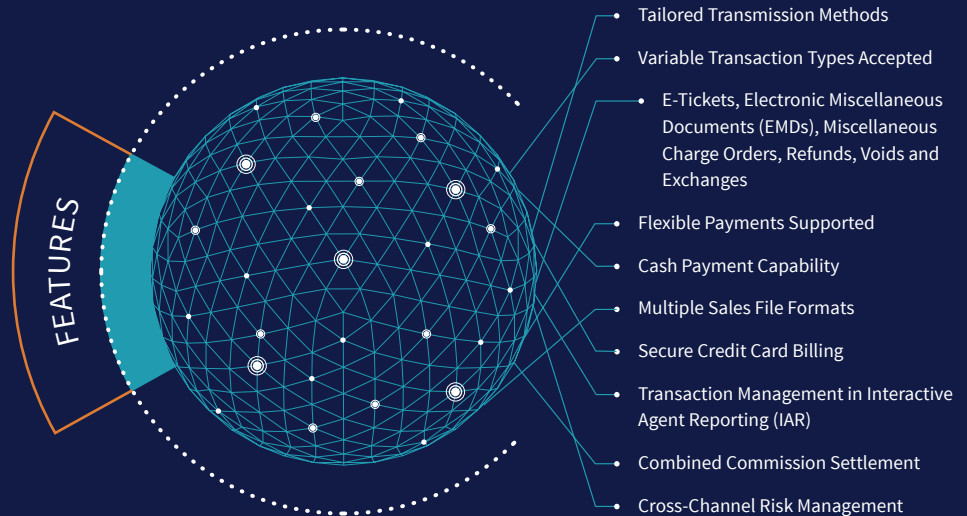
FEATURES

Tailored Transmission Methods

Variable Transaction Types Accepted

E-Tickets, Electronic Miscellaneous Documents (EMDs), Miscellaneous Charge Orders, Refunds, Voids and Exchanges

Flexible Payments Supported

Cash Payment Capability

Multiple Sales File Formats

Secure Credit Card Billing

Transaction Management in Interactive Agent Reporting (IAR)

Combined Commission Settlement

Cross-Channel Risk Management